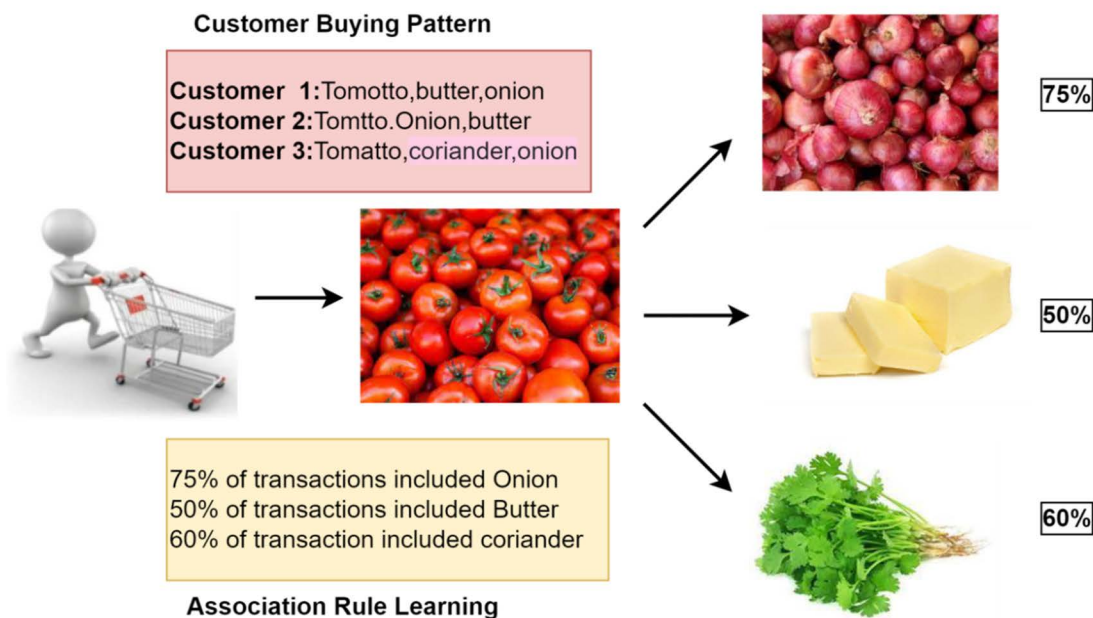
Customer Buying Pattern

**Customer 1:**Tomotto,butter,onion
**Customer 2:**Tomtto.Onion,butter
**Customer 3:**Tomatto,coriander,onion

75%

50%

60%

75% of transactions included Onion
50% of transactions included Butter
60% of transaction included coriander

Association Rule Learning